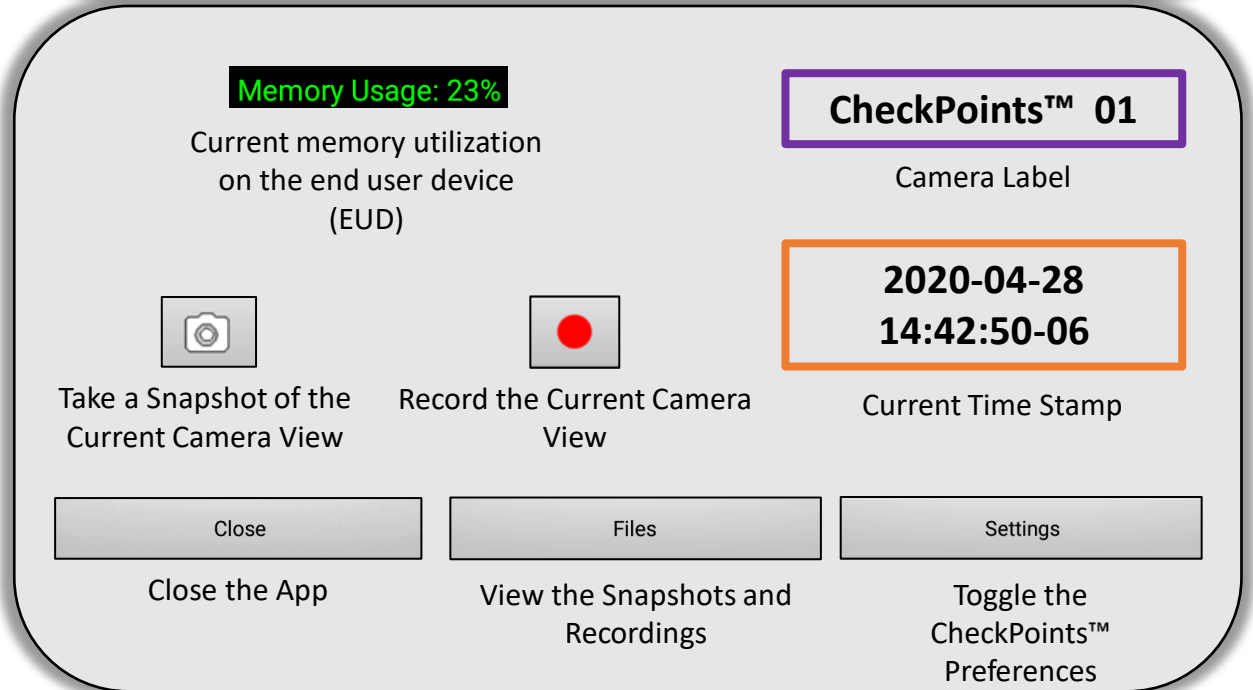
Memory Usage: 23%

Current memory utilization on the end user device (EUD)

CheckPoints™ 01

Camera Label

2020-04-28
14:42:50-06

Current Time Stamp

Take a Snapshot of the Current Camera View

Record the Current Camera View

Close

Files

Settings

Close the App

View the Snapshots and Recordings

Toggle the CheckPoints™ Preferences